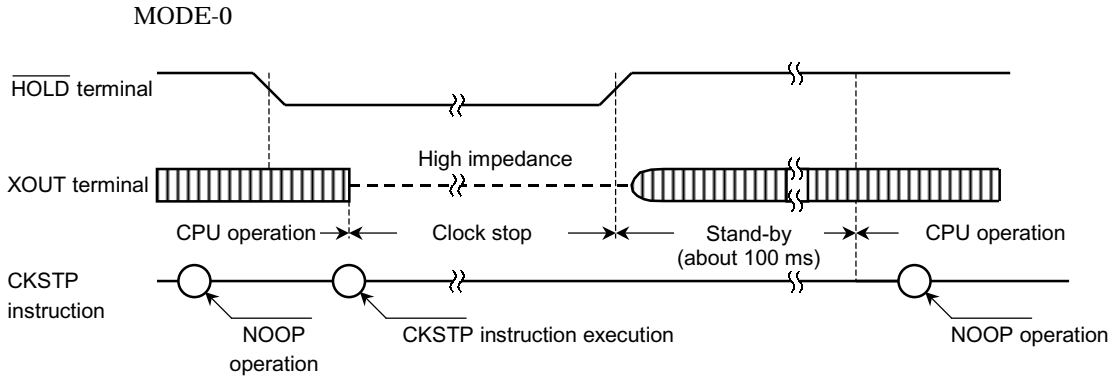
MODE-0

$\overline{\text{HOLD}}$ terminal

XOUT terminal

High impedance

CPU operation

Clock stop

Stand-by (about 100 ms)

CPU operation

CKSTP instruction

NOOP operation

CKSTP instruction execution

NOOP operation